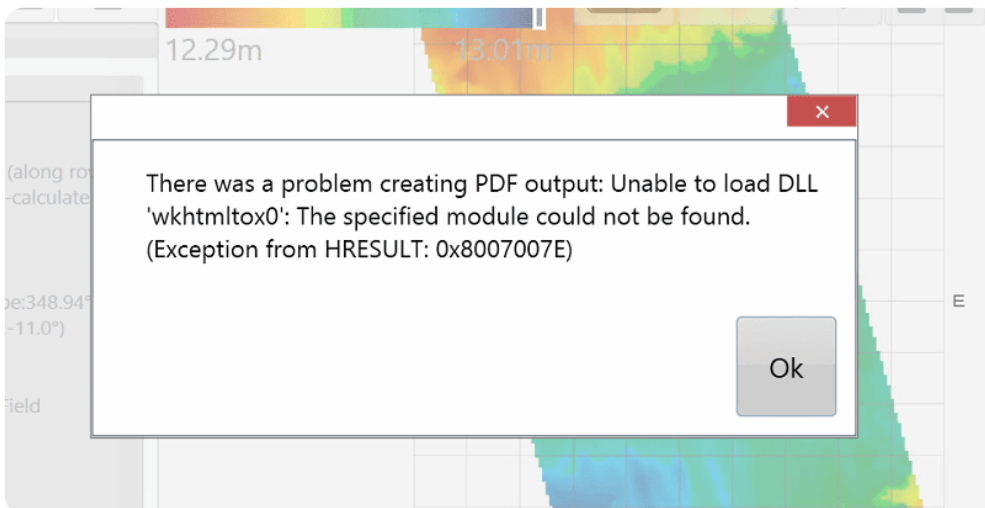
12.29m

13.01m

(along ro
-calculate

pe:348.94
-11.0°)

Field

E

There was a problem creating PDF output: Unable to load DLL 'wkhtmltox0': The specified module could not be found. (Exception from HRESULT: 0x8007007E)

Ok